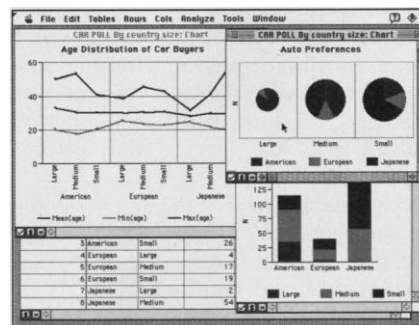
File Edit Tables Rows Cols Analyze Tools Window

CAR POLL By country size: Chart

Age Distribution of Car Buyers

60
40
20
0

Large Medium Small Large Medium Small Large Medium Small

American European Japanese

Mean(age) Min(age) Max(age)

CAR POLL By country size: Chart

Auto Preferences

N

Large Medium Small

American European Japanese

| 3 | American | Small | 26 |
|---|---|---|---|
| 4 | European | Large | 4 |
| 5 | European | Medium | 17 |
| 6 | European | Small | 19 |
| 7 | Japanese | Large | 2 |
| 8 | Japanese | Medium | 54 |

125
100
75
50
25
0

N

American European Japanese

Large Medium Small